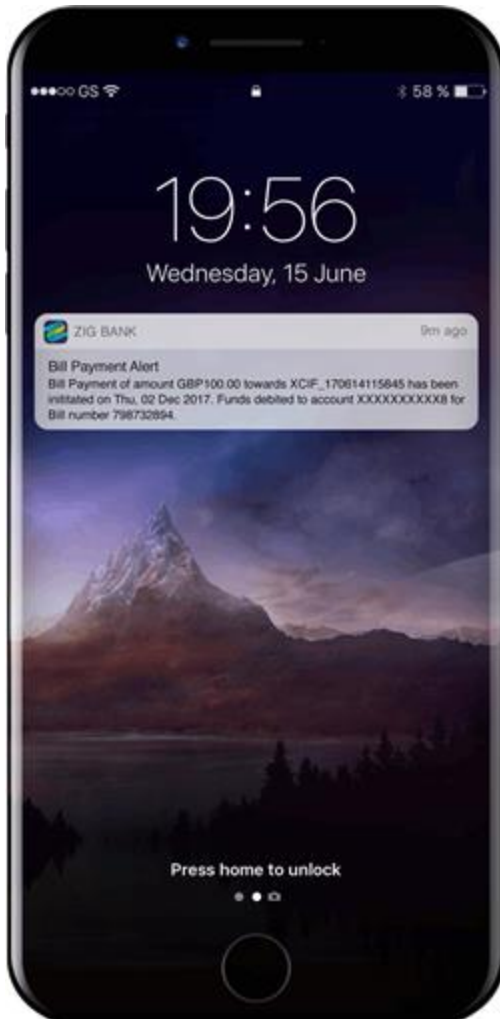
●●●○○ GS

58 %

19:56

Wednesday, 15 June

ZIG BANK

9m ago

Bill Payment Alert

Bill Payment of amount GBP100.00 towards XCIF_170614115845 has been intitated on Thu, 02 Dec 2017. Funds debited to account XXXXXXXXXXX8 for Bill number 798732894.

Press home to unlock